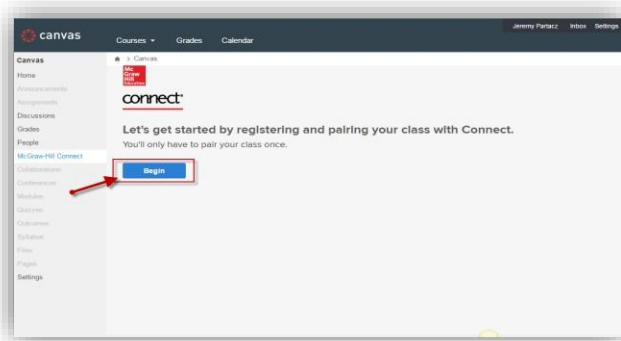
canvas

Courses ▾ Grades Calendar

Jeremy Partacz Inbox Settings

Canvas
Home
Announcements
Assignments
Discussions
Grades
People
McGraw-Hill Connect
Collaborations
Conferences
Modules
Quizzes
Outcomes
Syllabus
Files
Pages
Settings

> Canvas

Mc Graw Hill Education

connect

Let's get started by registering and pairing your class with Connect.
You'll only have to pair your class once.

Begin